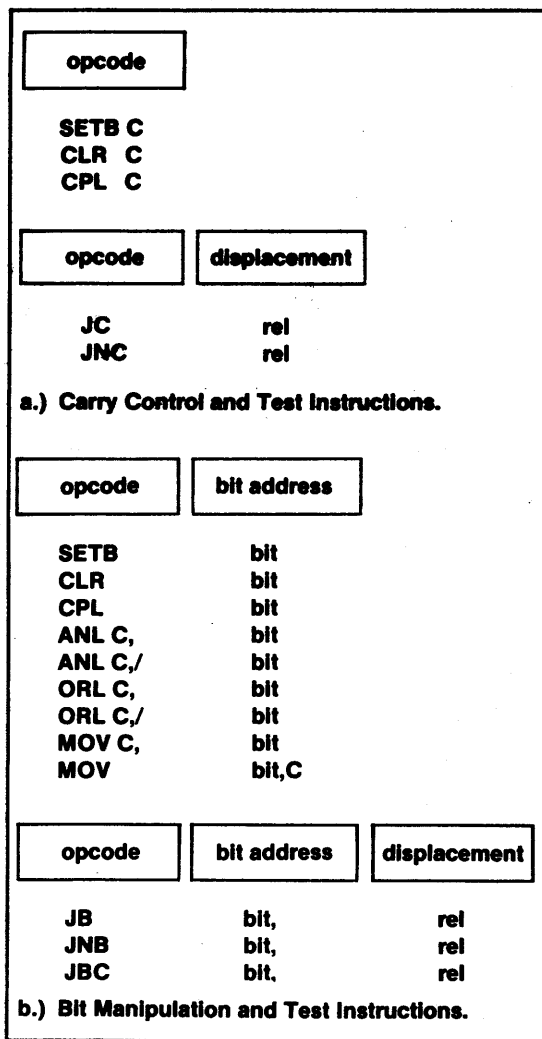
opcode

SETB C
CLR C
CPL C

opcode | displacement

JC rel
JNC rel

a.) Carry Control and Test Instructions.

opcode | bit address

SETB bit
CLR bit
CPL bit
ANL C, bit
ANL C,/ bit
ORL C, bit
ORL C,/ bit
MOV C, bit
MOV bit,C

opcode | bit address | displacement

JB bit, rel
JNB bit, rel
JBC bit, rel

b.) Bit Manipulation and Test Instructions.